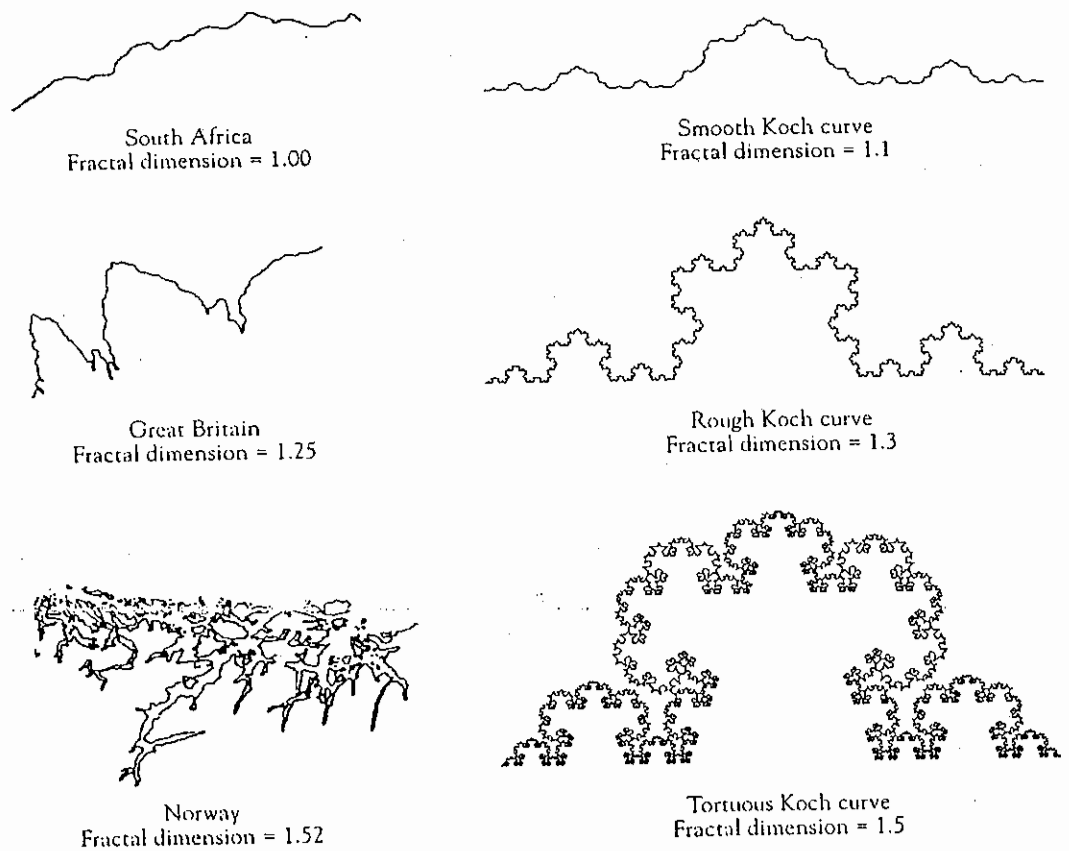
South Africa
Fractal dimension = 1.00

Smooth Koch curve
Fractal dimension = 1.1

Great Britain
Fractal dimension = 1.25

Rough Koch curve
Fractal dimension = 1.3

Norway
Fractal dimension = 1.52

Tortuous Koch curve
Fractal dimension = 1.5